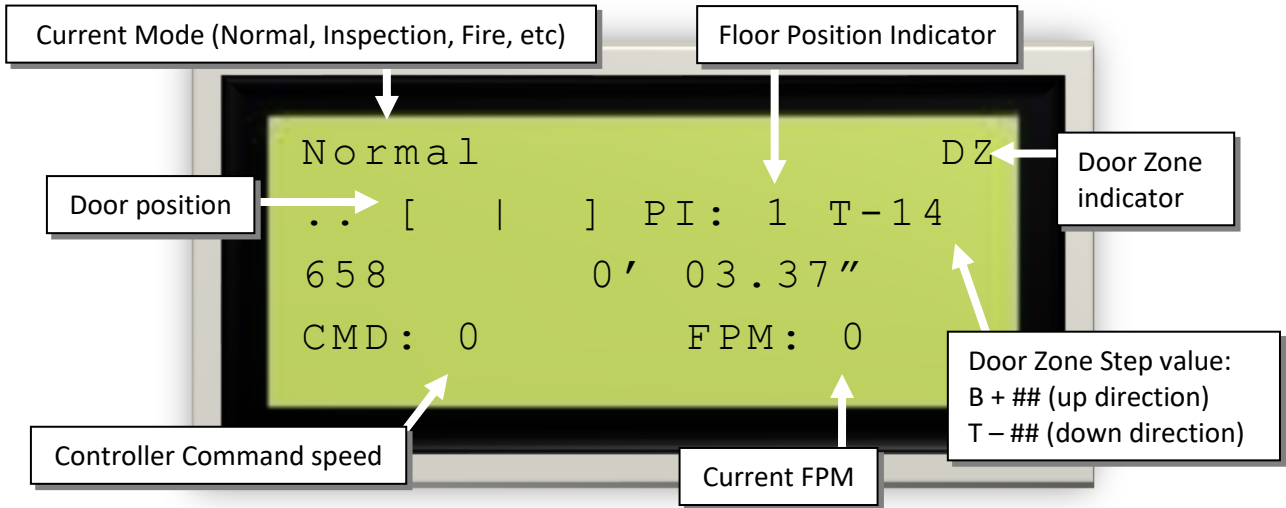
Current Mode (Normal, Inspection, Fire, etc)

Floor Position Indicator

Normal DZ

Door Zone indicator

Door position

.. [ | ] PI: 1 T-14

658 0’ 03.37”

CMD: 0 FPM: 0

Door Zone Step value:
B + ## (up direction)
T – ## (down direction)

Controller Command speed

Current FPM